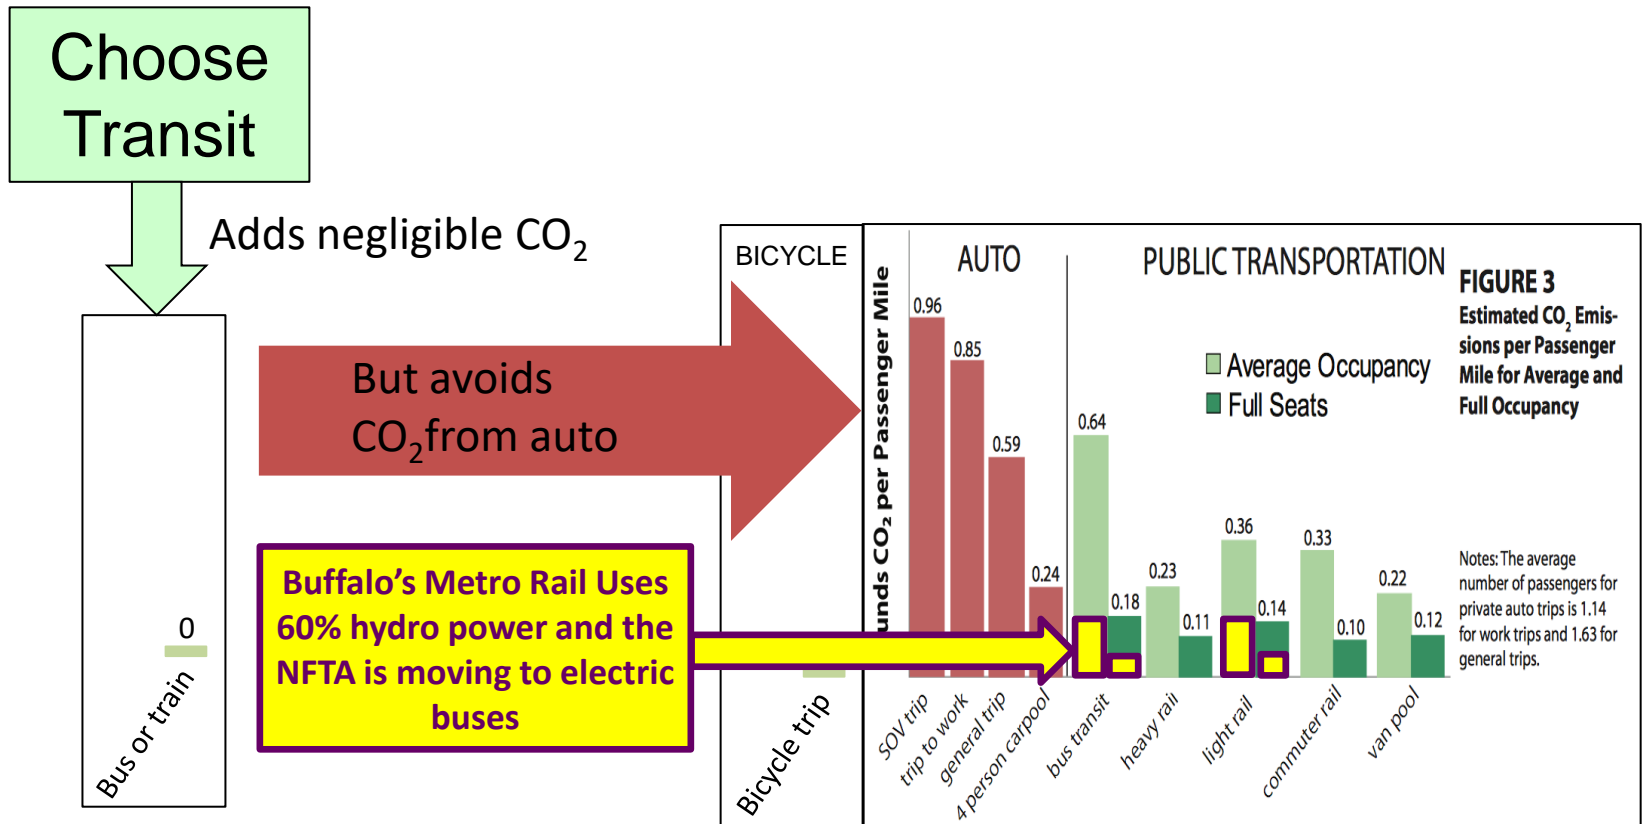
Choose Transit

Adds negligible $CO_2$

0

Bus or train

But avoids $CO_2$from auto

Buffalo's Metro Rail Uses 60% hydro power and the NFTA is moving to electric buses

BICYCLE

Bicycle trip

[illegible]unds $CO_2$ per Passenger Mile

AUTO

PUBLIC TRANSPORTATION

FIGURE 3
Estimated $CO_2$ Emissions per Passenger Mile for Average and Full Occupancy

Average Occupancy
Full Seats

0.96
0.85
0.59
0.24
0.64
0.18
0.23
0.11
0.36
0.14
0.33
0.10
0.22
0.12

SOV trip
trip to work
general trip
4 person carpool
bus transit
heavy rail
light rail
commuter rail
van pool

Notes: The average number of passengers for private auto trips is 1.14 for work trips and 1.63 for general trips.